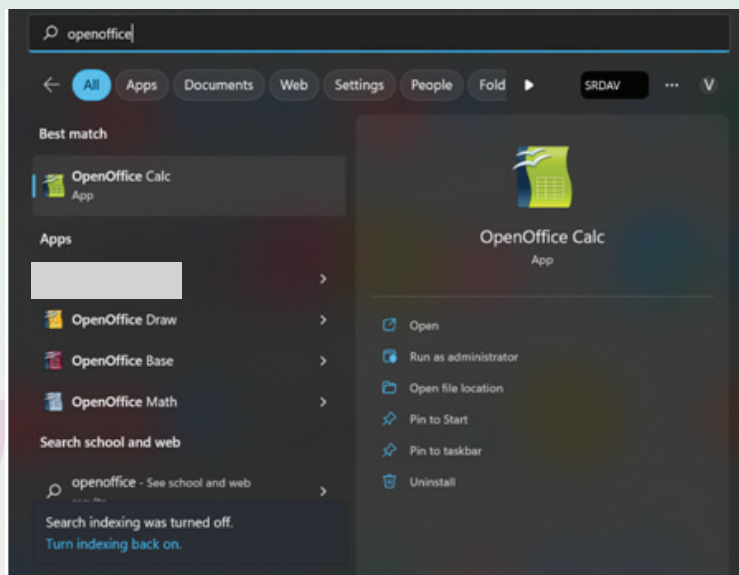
openoffice

All Apps Documents Web Settings People Fold SRDAV ··· V

Best match

OpenOffice Calc
App

Apps

OpenOffice Draw

OpenOffice Base

OpenOffice Math

Search school and web

openoffice - See school and web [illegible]

Search indexing was turned off.
Turn indexing back on.

OpenOffice Calc
App

Open
Run as administrator
Open file location
Pin to Start
Pin to taskbar
Uninstall